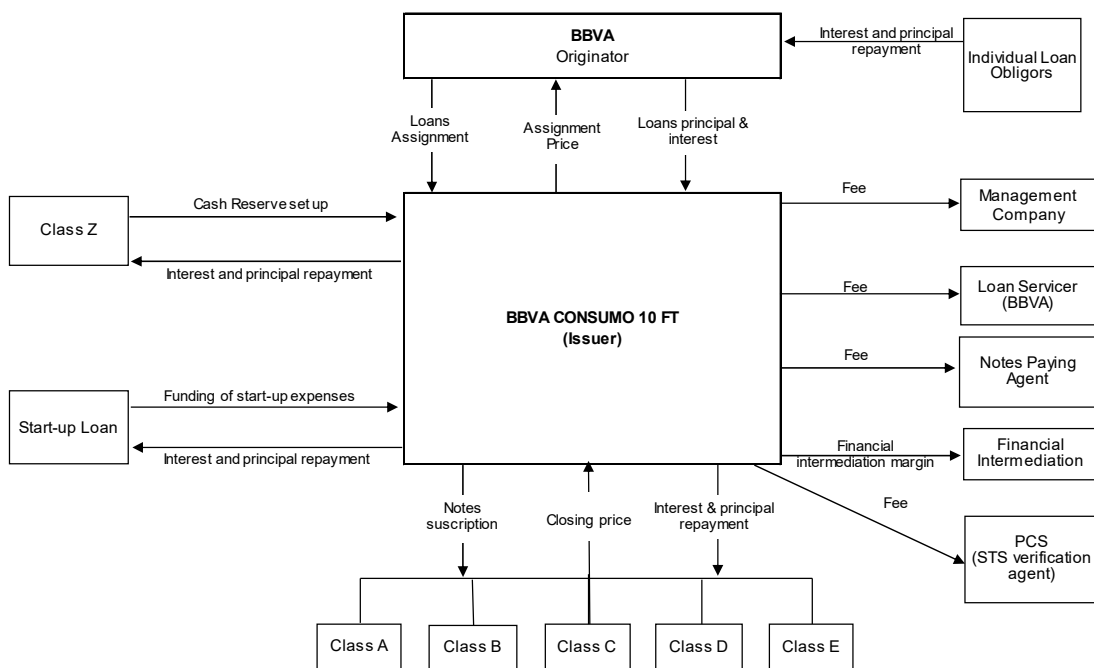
BBVA
Originator

Interest and principal repayment

Individual Loan Obligors

Loans Assignment

Assignment Price

Loans principal & interest

Class Z

Cash Reserve set up

Interest and principal repayment

BBVA CONSUMO 10 FT
(Issuer)

Fee

Management Company

Fee

Loan Servicer (BBVA)

Fee

Notes Paying Agent

Start-up Loan

Funding of start-up expenses

Interest and principal repayment

Financial intermediation margin

Financial Intermediation

Fee

PCS
(STS verification agent)

Notes suscription

Closing price

Interest & principal repayment

Class A

Class B

Class C

Class D

Class E